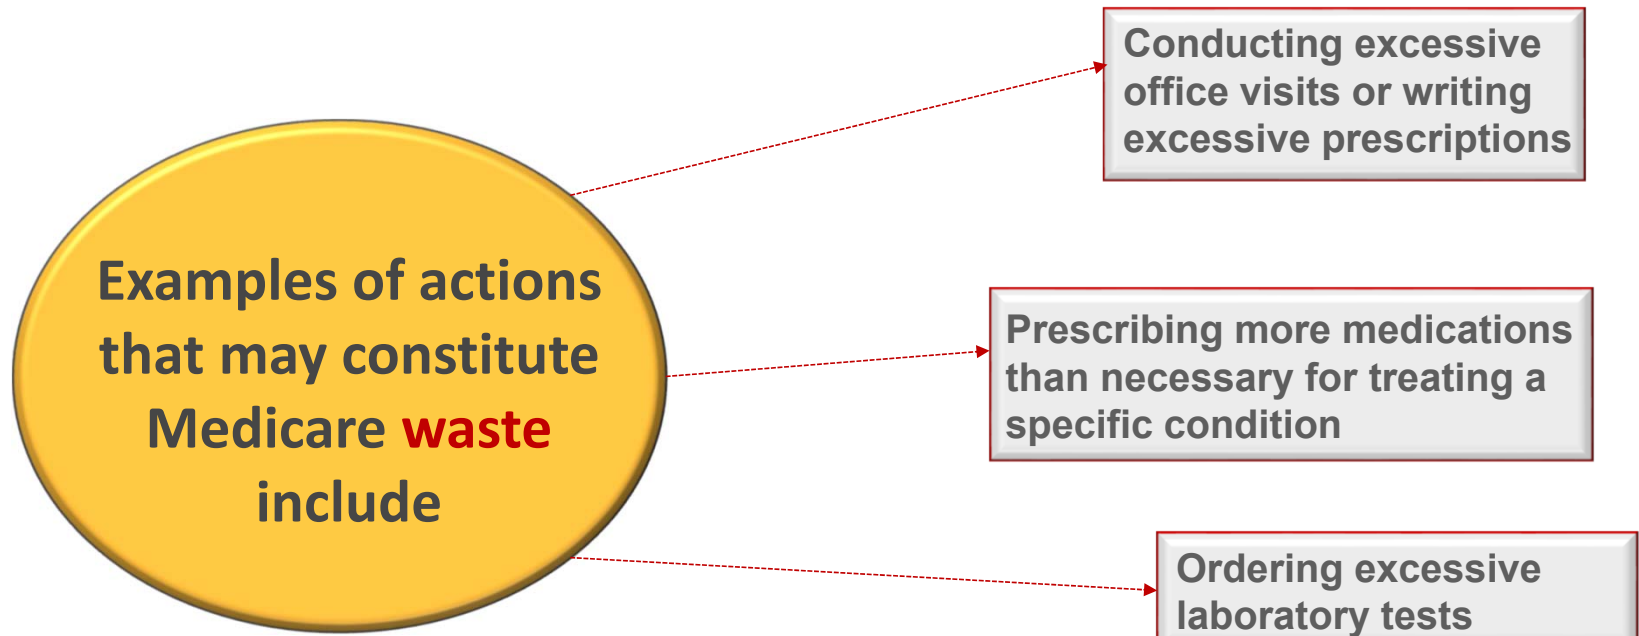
Examples of actions that may constitute Medicare waste include

Conducting excessive office visits or writing excessive prescriptions

Prescribing more medications than necessary for treating a specific condition

Ordering excessive laboratory tests